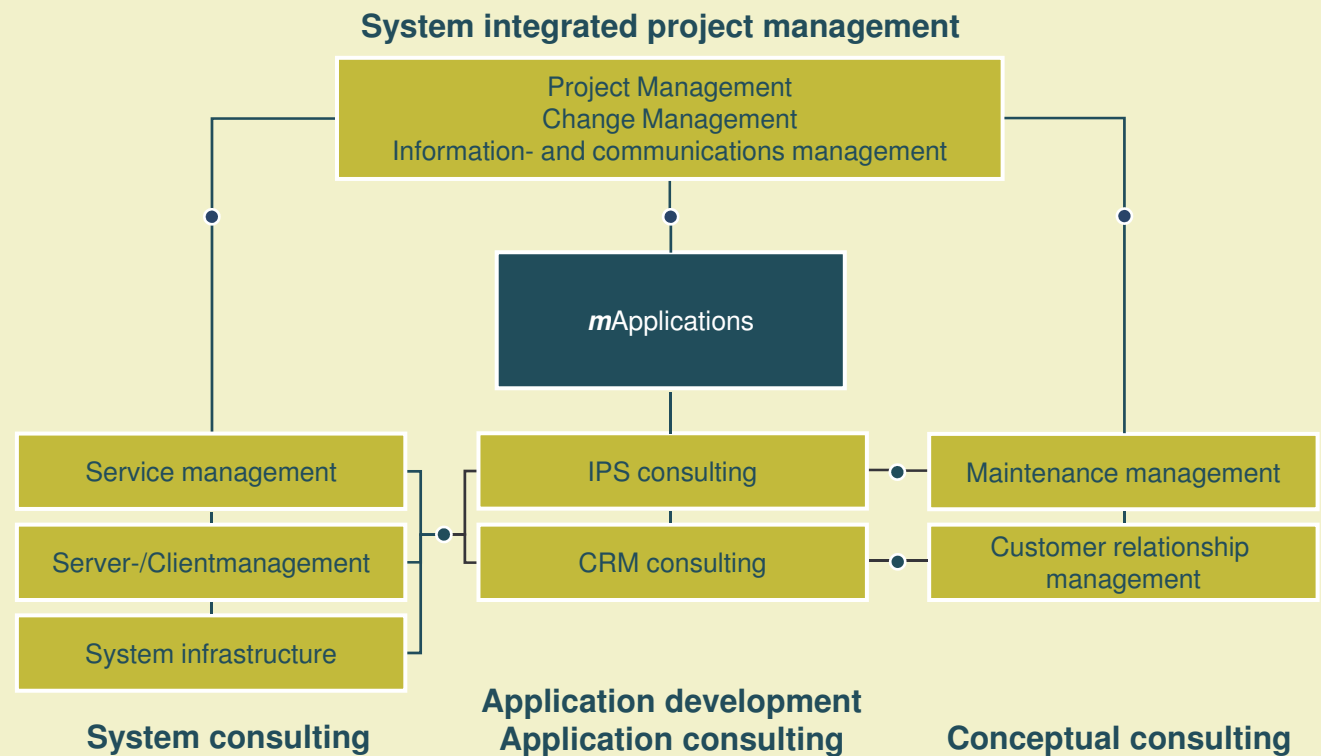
System integrated project management

Project Management
Change Management
Information- and communications management

*m*Applications

Service management

Server-/Clientmanagement

System infrastructure

IPS consulting

CRM consulting

Maintenance management

Customer relationship management

System consulting

Application development
Application consulting

Conceptual consulting